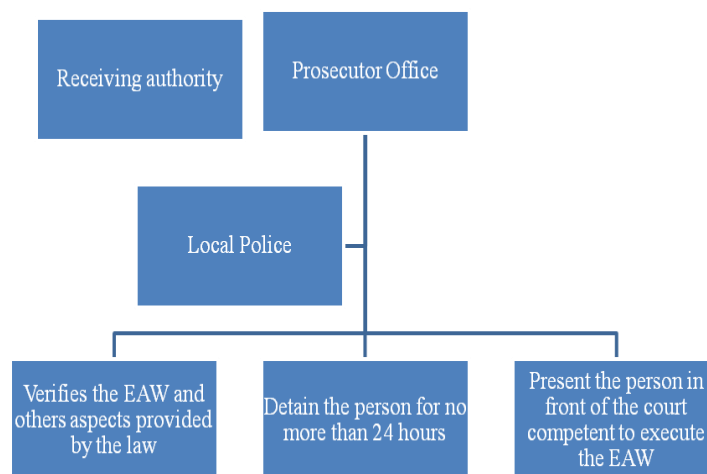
Receiving authority

Prosecutor Office

Local Police

Verifies the EAW and others aspects provided by the law

Detain the person for no more than 24 hours

Present the person in front of the court competent to execute the EAW